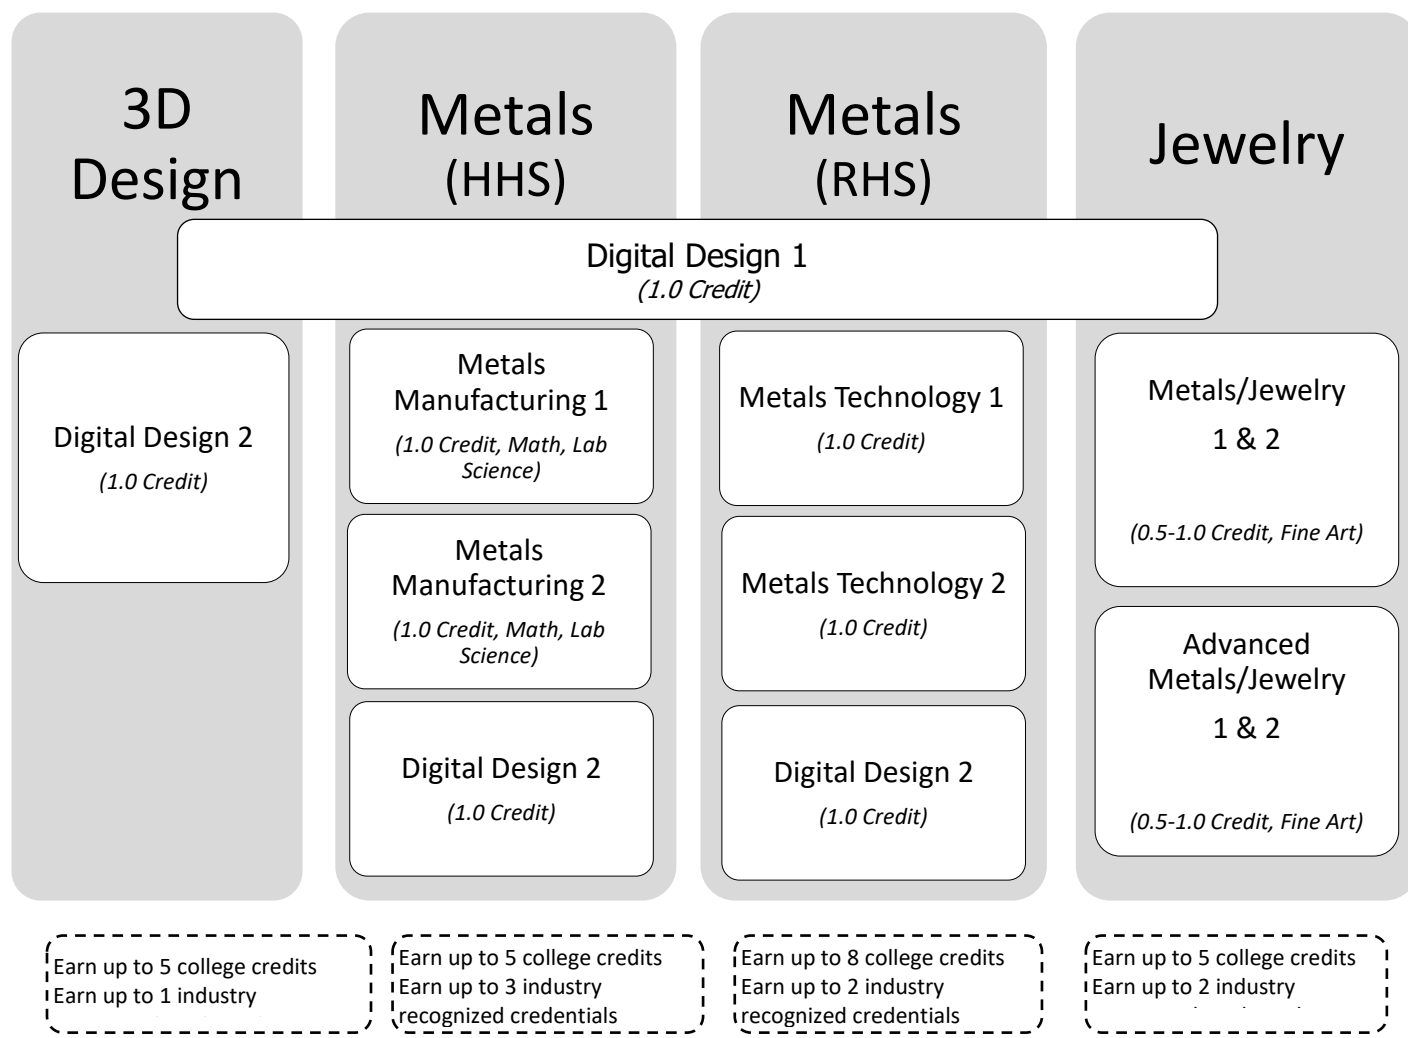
3D Design

Metals (HHS)

Metals (RHS)

Jewelry

Digital Design 1
*(1.0 Credit)*

Digital Design 2
*(1.0 Credit)*

Metals Manufacturing 1
*(1.0 Credit, Math, Lab Science)*

Metals Manufacturing 2
*(1.0 Credit, Math, Lab Science)*

Digital Design 2
*(1.0 Credit)*

Metals Technology 1
*(1.0 Credit)*

Metals Technology 2
*(1.0 Credit)*

Digital Design 2
*(1.0 Credit)*

Metals/Jewelry 1 & 2
*(0.5-1.0 Credit, Fine Art)*

Advanced Metals/Jewelry 1 & 2
*(0.5-1.0 Credit, Fine Art)*

Earn up to 5 college credits
Earn up to 1 industry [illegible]

Earn up to 5 college credits
Earn up to 3 industry recognized credentials

Earn up to 8 college credits
Earn up to 2 industry recognized credentials

Earn up to 5 college credits
Earn up to 2 industry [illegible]